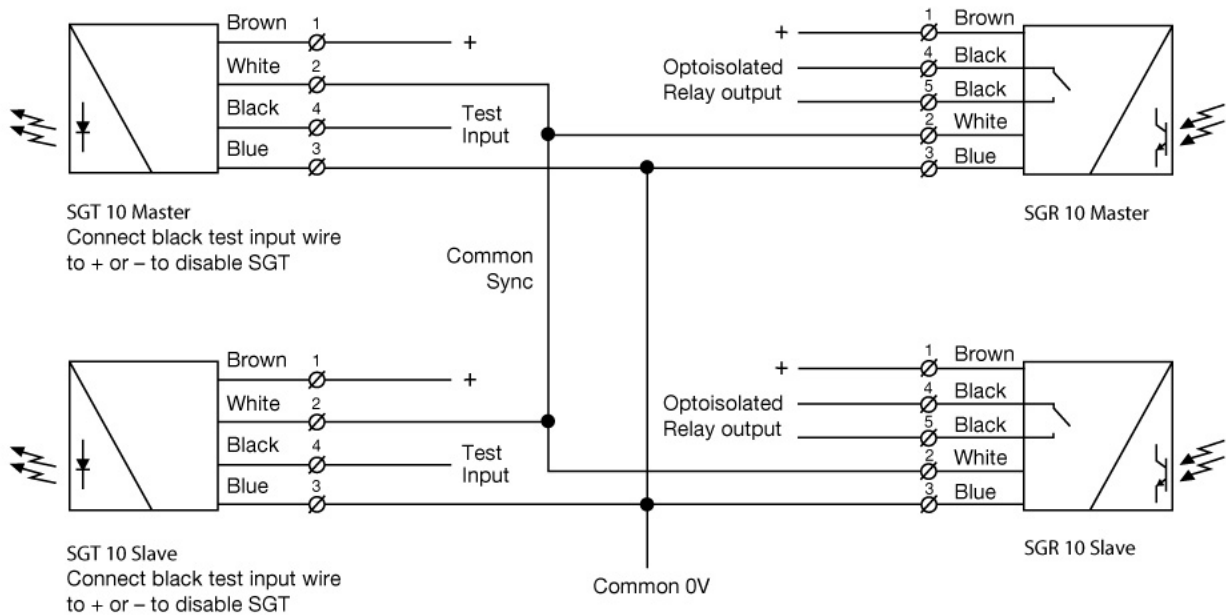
Brown 1 +
White 2
Black 4 Test Input
Blue 3

SGT 10 Master
Connect black test input wire to + or – to disable SGT

+ 1 Brown
Optoisolated Relay output 4 Black
5 Black
2 White
3 Blue

SGR 10 Master

Common Sync

Brown 1 +
White 2
Black 4 Test Input
Blue 3

SGT 10 Slave
Connect black test input wire to + or – to disable SGT

+ 1 Brown
Optoisolated Relay output 4 Black
5 Black
2 White
3 Blue

SGR 10 Slave

Common 0V